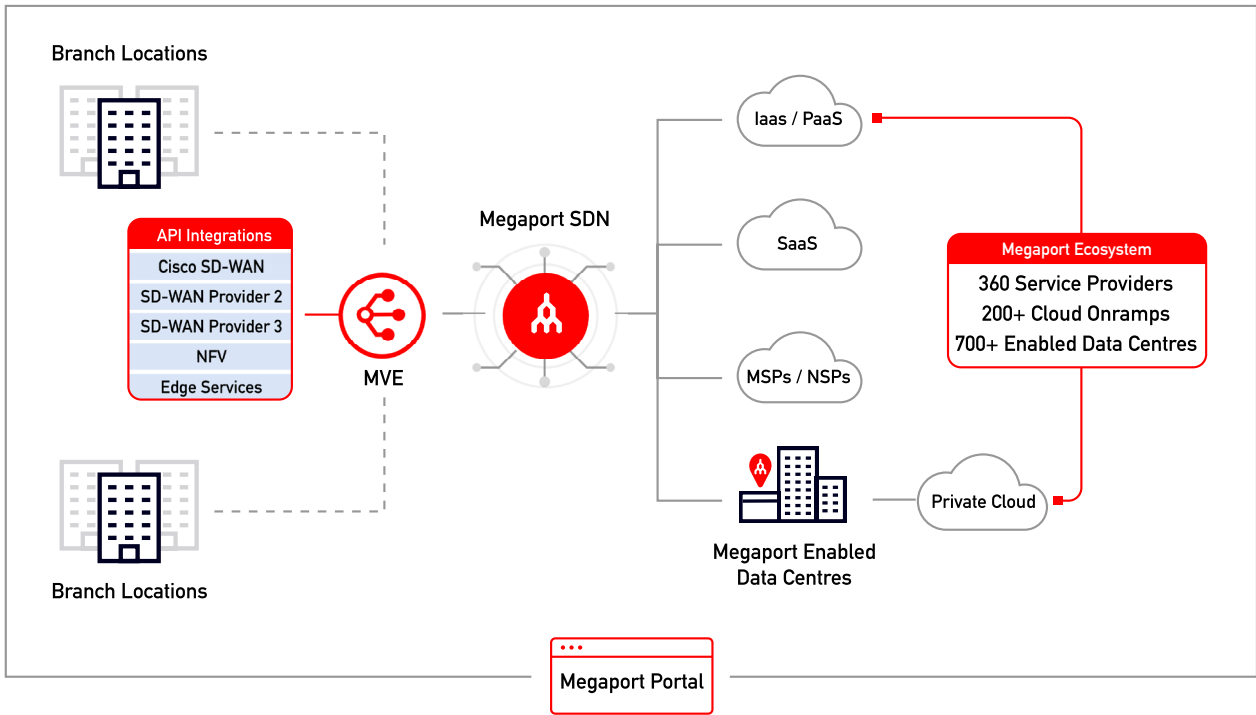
Branch Locations

API Integrations

Cisco SD-WAN

SD-WAN Provider 2

SD-WAN Provider 3

NFV

Edge Services

MVE

Branch Locations

Megaport SDN

Iaas / PaaS

SaaS

MSPs / NSPs

Megaport Enabled Data Centres

Private Cloud

Megaport Ecosystem

360 Service Providers

200+ Cloud Onramps

700+ Enabled Data Centres

Megaport Portal